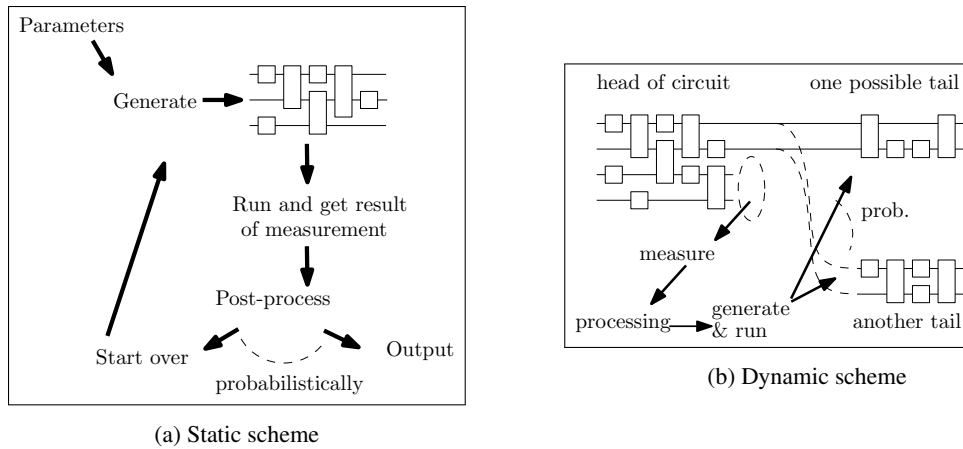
Parameters

Generate

Run and get result of measurement

Post-process

Start over

Output

probabilistically

(a) Static scheme

head of circuit

one possible tail

prob.

measure

processing

generate & run

another tail

(b) Dynamic scheme